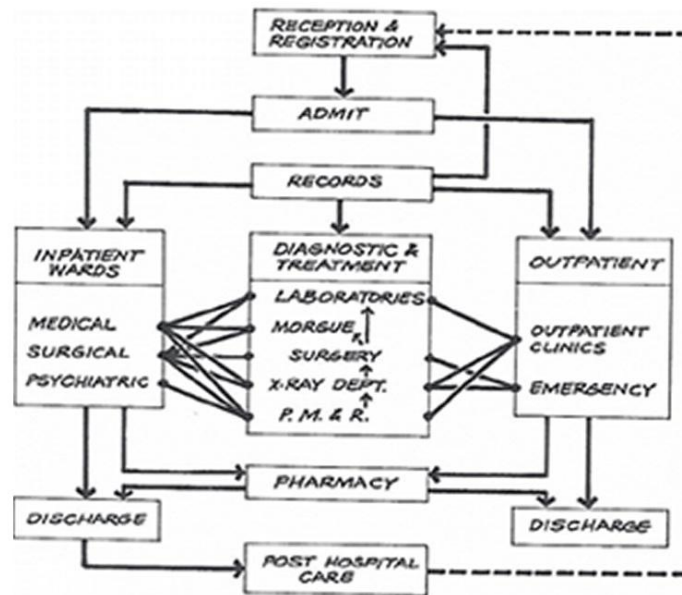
RECEPTION & REGISTRATION

ADMIT

RECORDS

INPATIENT WARDS

MEDICAL
SURGICAL
PSYCHIATRIC

DIAGNOSTIC & TREATMENT

LABORATORIES
MORGUE
SURGERY
X-RAY DEPT.
P. M. & R.

OUTPATIENT

OUTPATIENT CLINICS
EMERGENCY

PHARMACY

DISCHARGE

DISCHARGE

POST HOSPITAL CARE